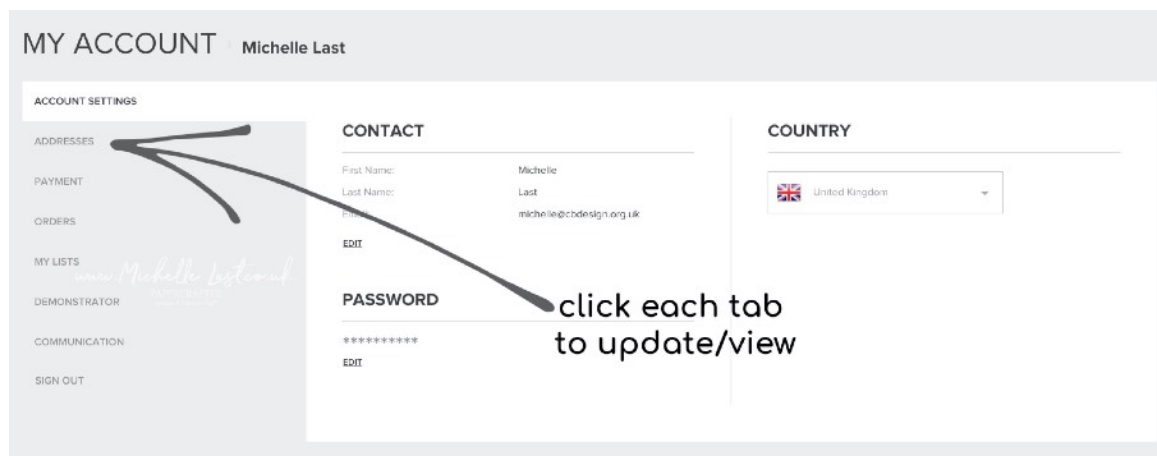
MY ACCOUNT Michelle Last

ACCOUNT SETTINGS

ADDRESSES

PAYMENT

ORDERS

MY LISTS

DEMONSTRATOR

COMMUNICATION

SIGN OUT

www.MichelleLast.co.uk

CONTACT

First Name: Michelle

Last Name: Last

Email: michelle@cbdesign.org.uk

EDIT

PASSWORD

**********

EDIT

COUNTRY

United Kingdom

click each tab to update/view